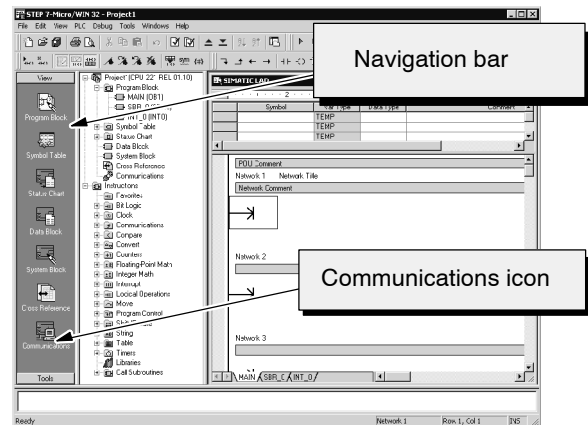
STEP 7-Micro/WIN 32 - Project1

File Edit View PLC Debug Tools Windows Help

Navigation bar

View

Program Block

Symbol Table

Status Chart

Data Block

System Block

Cross Reference

Communications

Tools

Project (CPU 22' REL 01.10)
Program Block
MAIN (OB1)
SBR_0
INT_0 (INT0)
Symbol Table
Status Chart
Data Block
System Block
Cross Reference
Communications
Instructions
Favorites
Bit Logic
Clock
Communications
Compare
Convert
Counters
Floating-Point Math
Integer Math
Interrupt
Logical Operations
Move
Program Control
Shift/Rotate
String
Table
Timers
Libraries
Call Subroutines

SIMATIC LAD

Symbol | Var Type | Data Type | Comment
TEMP
TEMP
TEMP

POU Comment
Network 1 Network Title
Network Comment

Network 2

Communications icon

Network 3

MAIN SBR_0 INT_0

Ready | Network 1 | Row 1, Col 1 | INS